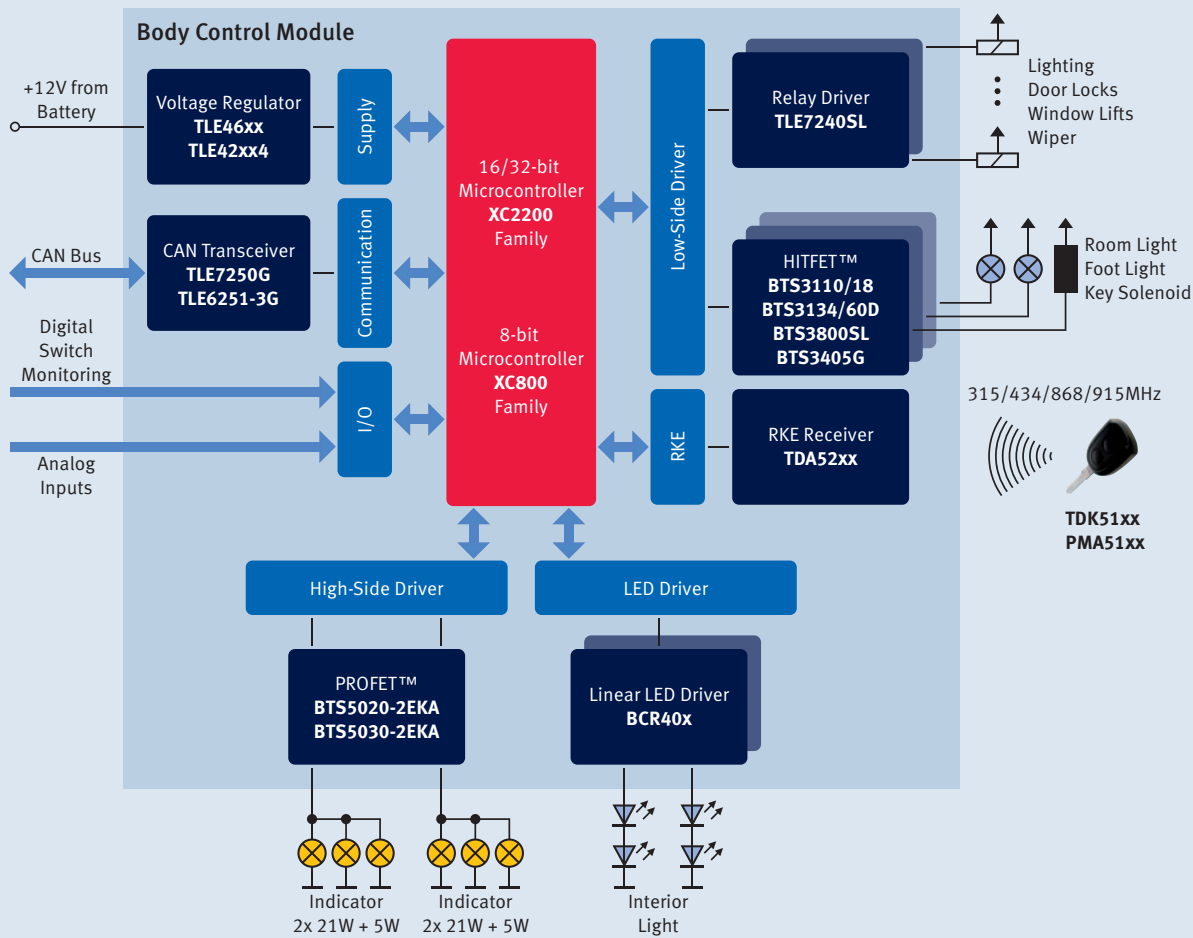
Body Control Module

+12V from Battery

Voltage Regulator
TLE46xx
TLE42xx4

Supply

CAN Bus

CAN Transceiver
TLE7250G
TLE6251-3G

Communication

Digital Switch Monitoring

Analog Inputs

I/O

16/32-bit Microcontroller
XC2200
Family

8-bit Microcontroller
XC800
Family

Low-Side Driver

Relay Driver
TLE7240SL

Lighting
Door Locks
Window Lifts
Wiper

HITFET™
BTS3110/18
BTS3134/60D
BTS3800SL
BTS3405G

Room Light
Foot Light
Key Solenoid

RKE

RKE Receiver
TDA52xx

315/434/868/915MHz

TDK51xx
PMA51xx

High-Side Driver

LED Driver

PROFET™
BTS5020-2EKA
BTS5030-2EKA

Linear LED Driver
BCR40x

Indicator
2x 21W + 5W

Indicator
2x 21W + 5W

Interior Light